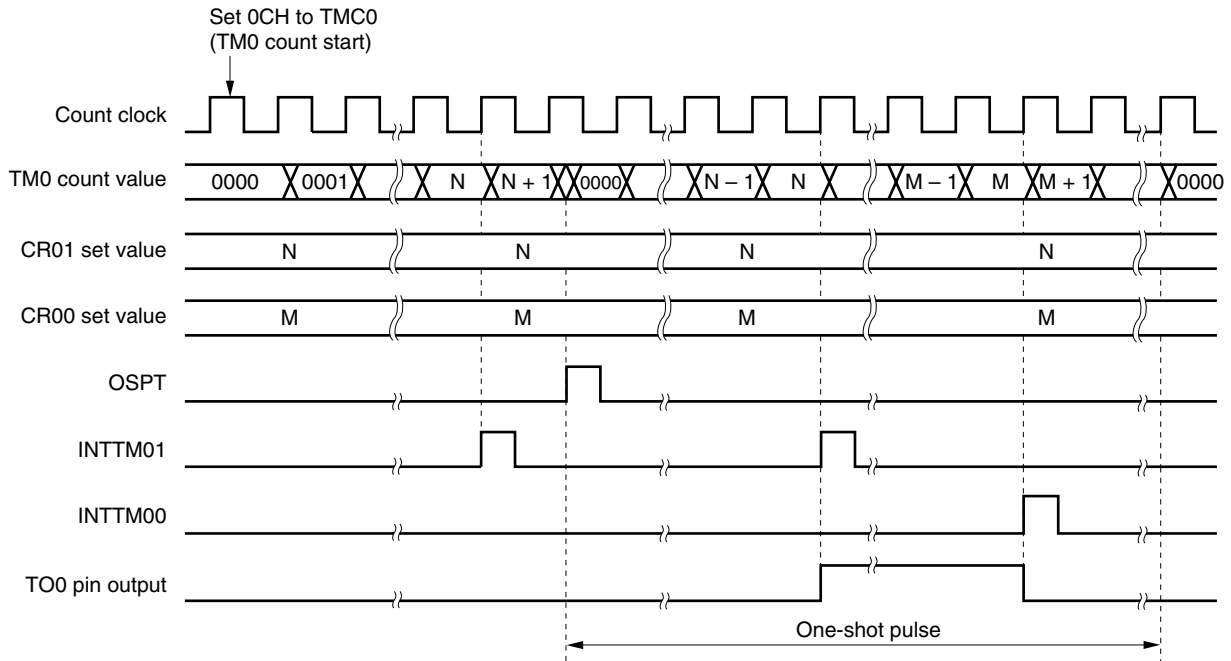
Set 0CH to TMC0
(TM0 count start)

Count clock

TM0 count value 0000 0001 N N + 1 0000 N – 1 N M – 1 M M + 1 0000

CR01 set value N N N N

CR00 set value M M M M

OSPT

INTTM01

INTTM00

TO0 pin output

One-shot pulse